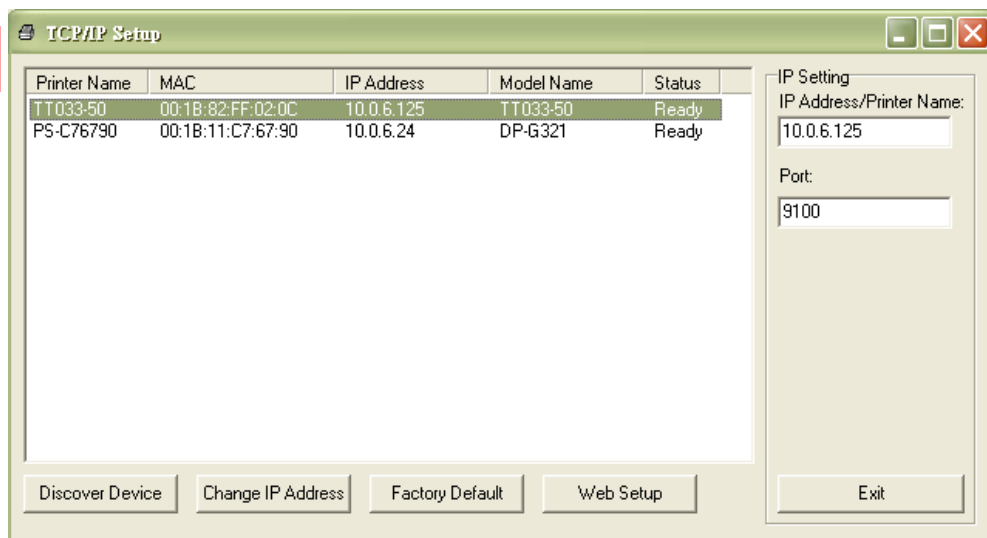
TCP/IP Setup

| Printer Name | MAC | IP Address | Model Name | Status |
|---|---|---|---|---|
| TT033-50 | 00:1B:82:FF:02:0C | 10.0.6.125 | TT033-50 | Ready |
| PS-C76790 | 00:1B:11:C7:67:90 | 10.0.6.24 | DP-G321 | Ready |

IP Setting
IP Address/Printer Name:
10.0.6.125
Port:
9100

Discover Device
Change IP Address
Factory Default
Web Setup
Exit